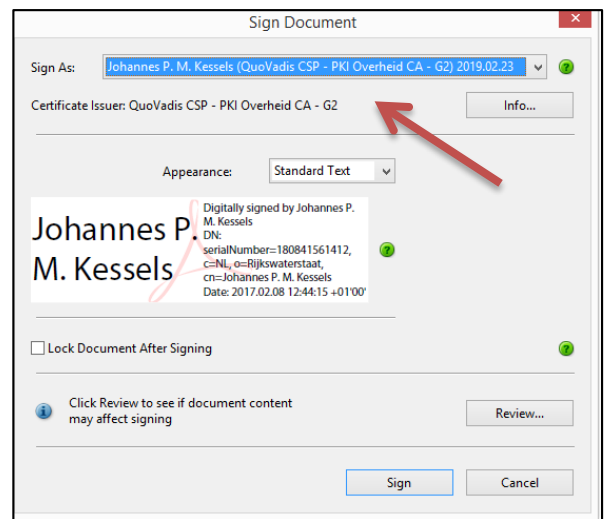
Sign Document

Sign As: Johannes P. M. Kessels (QuoVadis CSP - PKI Overheid CA - G2) 2019.02.23

Certificate Issuer: QuoVadis CSP - PKI Overheid CA - G2

Info...

Appearance: Standard Text

Johannes P. M. Kessels

Digitally signed by Johannes P. M. Kessels
DN: serialNumber=180841561412, c=NL, o=Rijkswaterstaat, cn=Johannes P. M. Kessels
Date: 2017.02.08 12:44:15 +01'00'

Lock Document After Signing

Click Review to see if document content may affect signing

Review...

Sign

Cancel